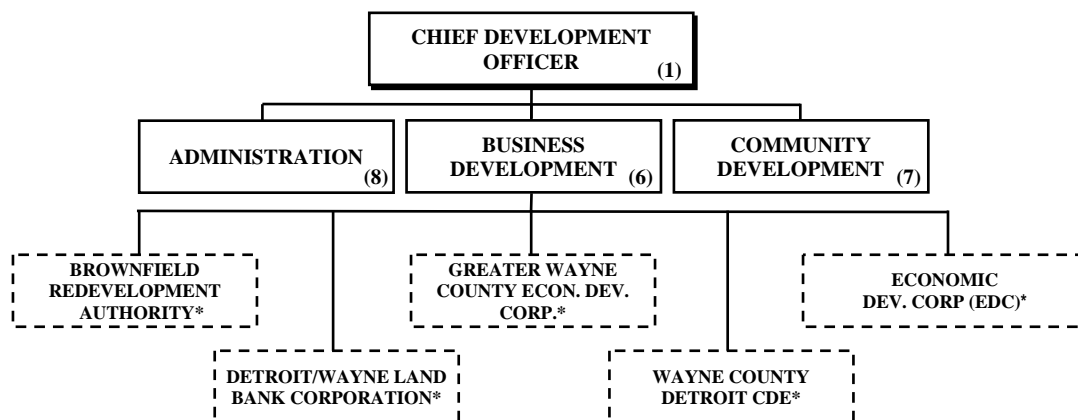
CHIEF DEVELOPMENT OFFICER (1)

ADMINISTRATION (8)

BUSINESS DEVELOPMENT (6)

COMMUNITY DEVELOPMENT (7)

BROWNFIELD REDEVELOPMENT AUTHORITY*

DETROIT/WAYNE LAND BANK CORPORATION*

GREATER WAYNE COUNTY ECON. DEV. CORP.*

WAYNE COUNTY DETROIT CDE*

ECONOMIC DEV. CORP (EDC)*